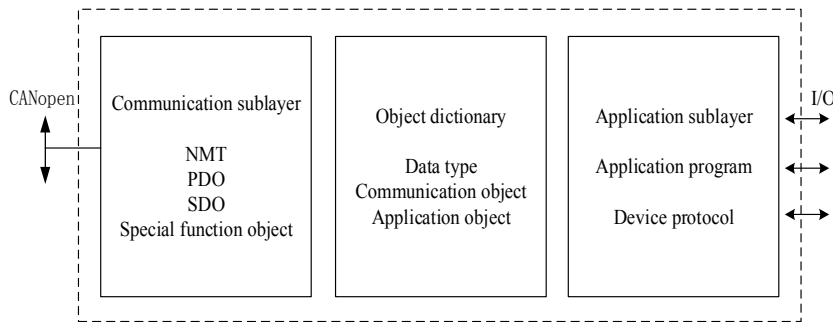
CANopen

Communication sublayer

NMT
PDO
SDO
Special function object

Object dictionary

Data type
Communication object
Application object

Application sublayer

Application program

Device protocol

I/O